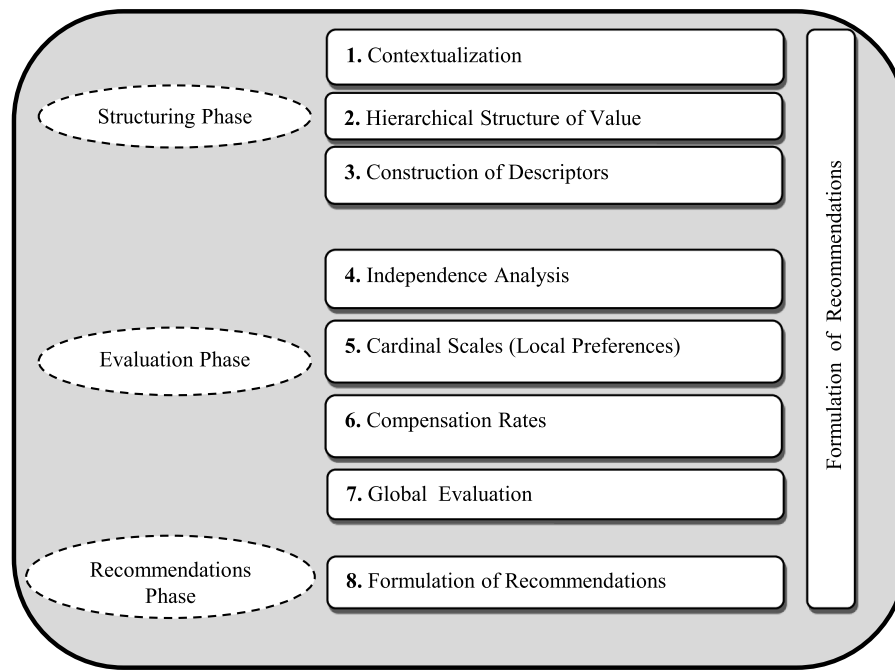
Structuring Phase

1. Contextualization

2. Hierarchical Structure of Value

3. Construction of Descriptors

Evaluation Phase

4. Independence Analysis

5. Cardinal Scales (Local Preferences)

6. Compensation Rates

7. Global Evaluation

Recommendations Phase

8. Formulation of Recommendations

Formulation of Recommendations